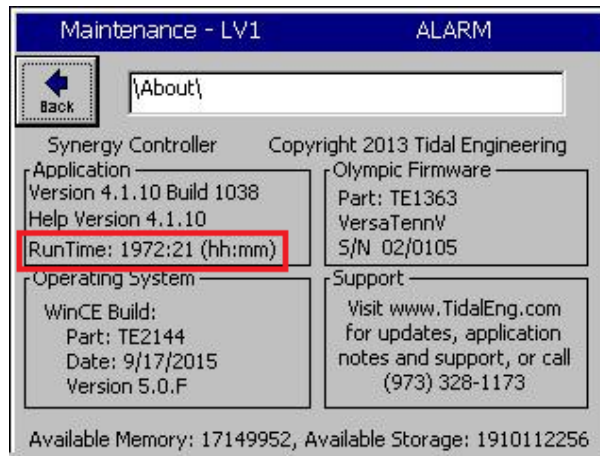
Maintenance - LV1 ALARM

Back

\About\

Synergy Controller Copyright 2013 Tidal Engineering

Application
Version 4.1.10 Build 1038
Help Version 4.1.10
RunTime: 1972:21 (hh:mm)

Olympic Firmware
Part: TE1363
VersaTennV
S/N 02/0105

Operating System
WinCE Build:
Part: TE2144
Date: 9/17/2015
Version 5.0.F

Support
Visit www.TidalEng.com for updates, application notes and support, or call (973) 328-1173

Available Memory: 17149952, Available Storage: 1910112256